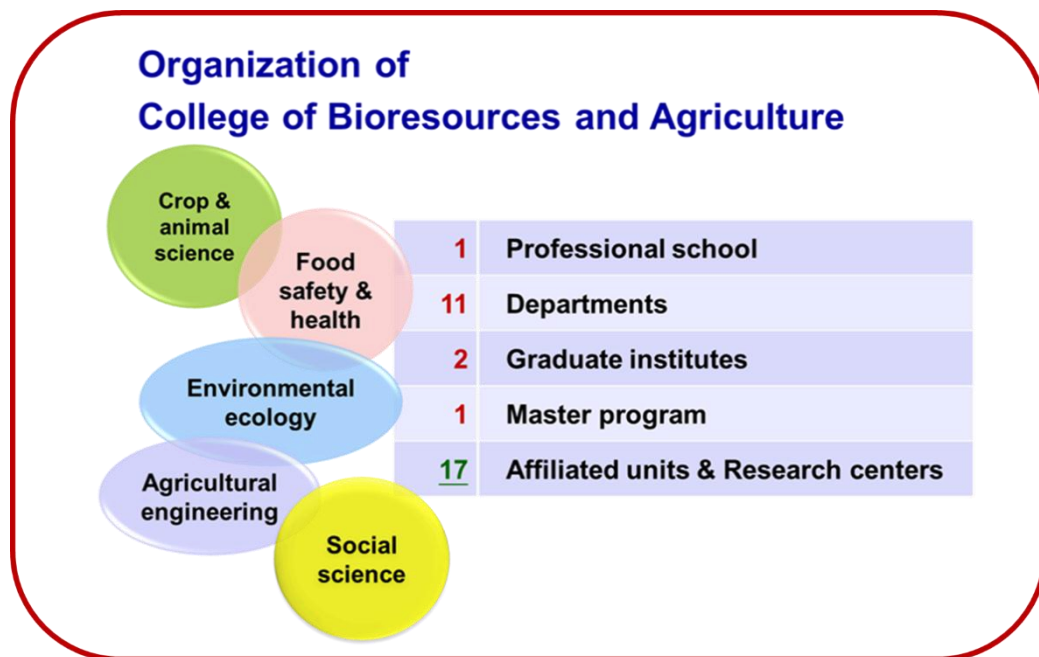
Organization of
College of Bioresources and Agriculture

Crop & animal science

Food safety & health

Environmental ecology

Agricultural engineering

Social science

| | |
|---|---|
| 1 | Professional school |
| 11 | Departments |
| 2 | Graduate institutes |
| 1 | Master program |
| 17 | Affiliated units & Research centers |